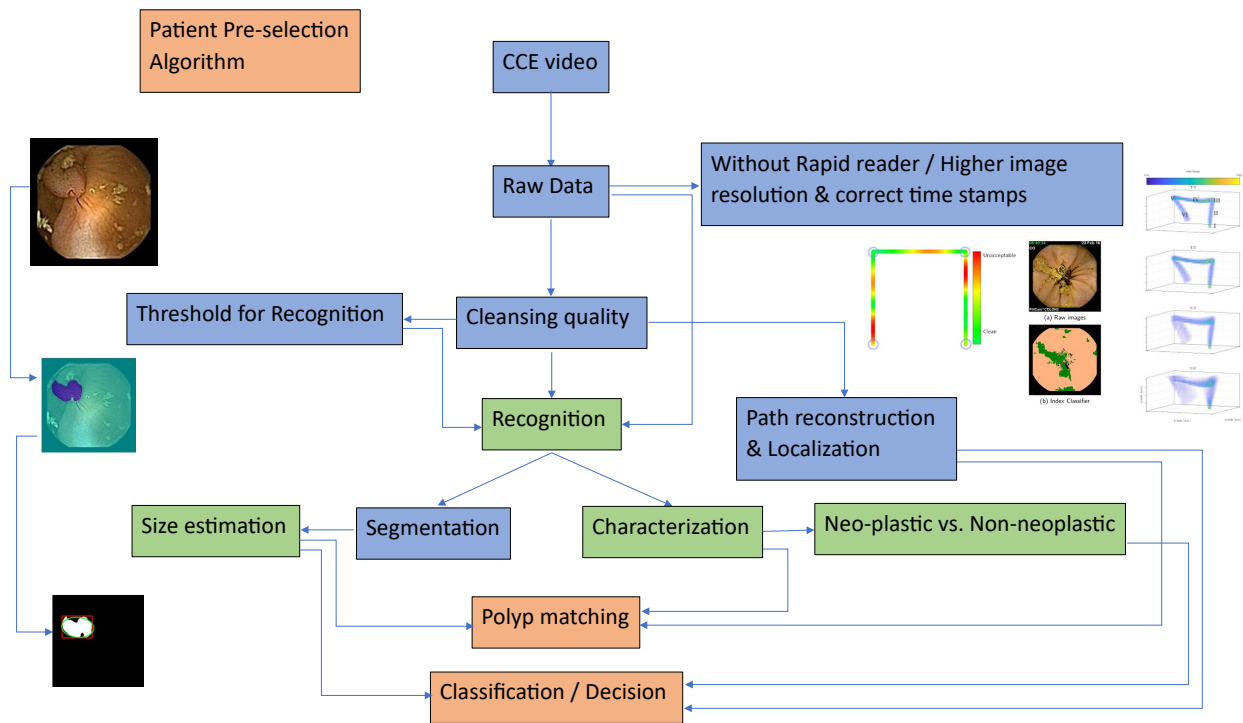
Patient Pre-selection Algorithm

CCE video

Raw Data

Without Rapid reader / Higher image resolution & correct time stamps

Unacceptable

Clean

(a) Raw images

(b) Index Classifier

Threshold for Recognition

Cleansing quality

Recognition

Path reconstruction & Localization

Size estimation

Segmentation

Characterization

Neo-plastic vs. Non-neoplastic

Polyp matching

Classification / Decision